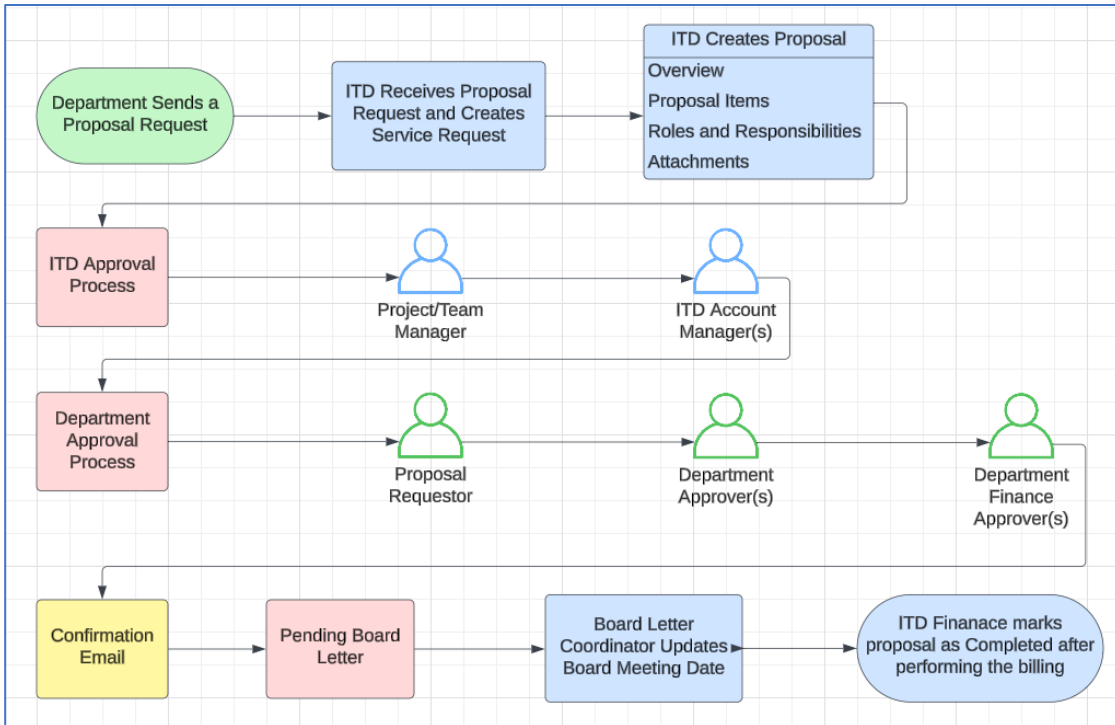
Department Sends a Proposal Request

ITD Receives Proposal Request and Creates Service Request

ITD Creates Proposal
Overview
Proposal Items
Roles and Responsibilities
Attachments

ITD Approval Process

Project/Team Manager

ITD Account Manager(s)

Department Approval Process

Proposal Requestor

Department Approver(s)

Department Finance Approver(s)

Confirmation Email

Pending Board Letter

Board Letter Coordinator Updates Board Meeting Date

ITD Finanace marks proposal as Completed after performing the billing